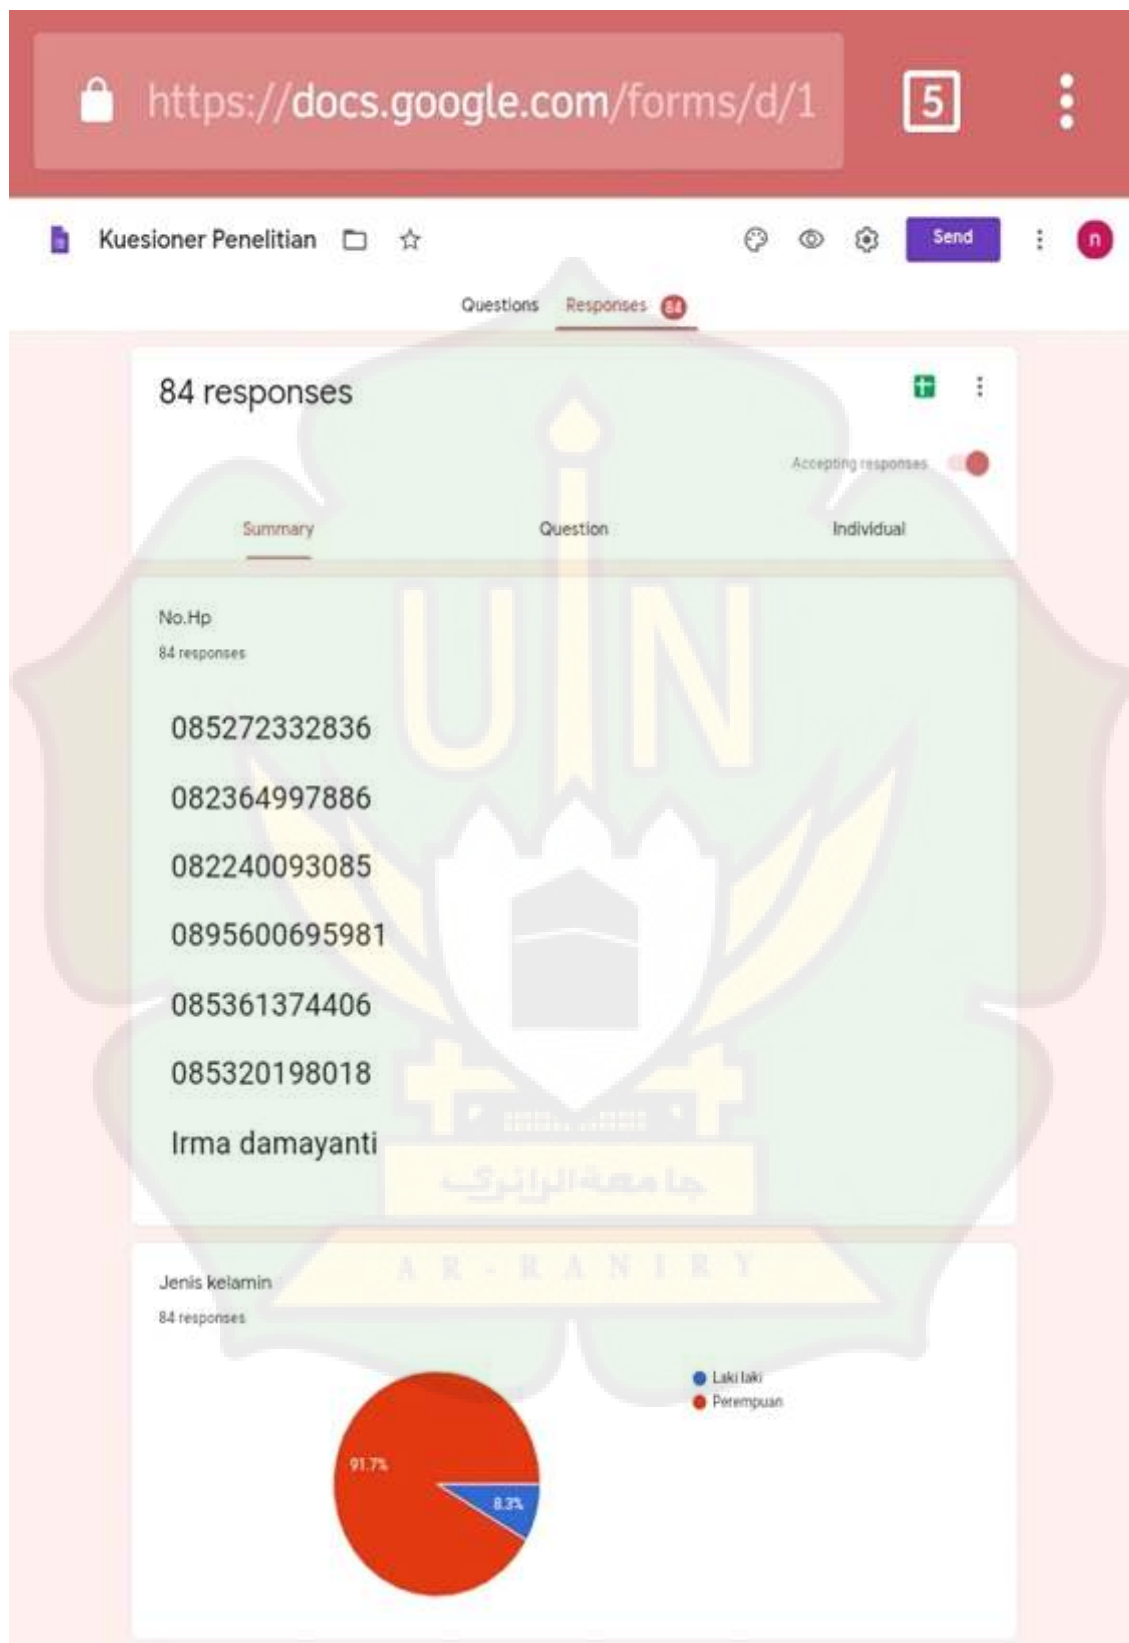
https://docs.google.com/forms/d/1

5

Kuesioner Penelitian

Send

n

Questions Responses 84

84 responses

Accepting responses

Summary Question Individual

No.Hp

84 responses

085272332836

082364997886

082240093085

0895600695981

085361374406

085320198018

Irma damayanti

جامعة الرانري

A R - R A N I R Y

Jenis kelamin

84 responses

Laki laki

Perempuan

91.7%

8.3%